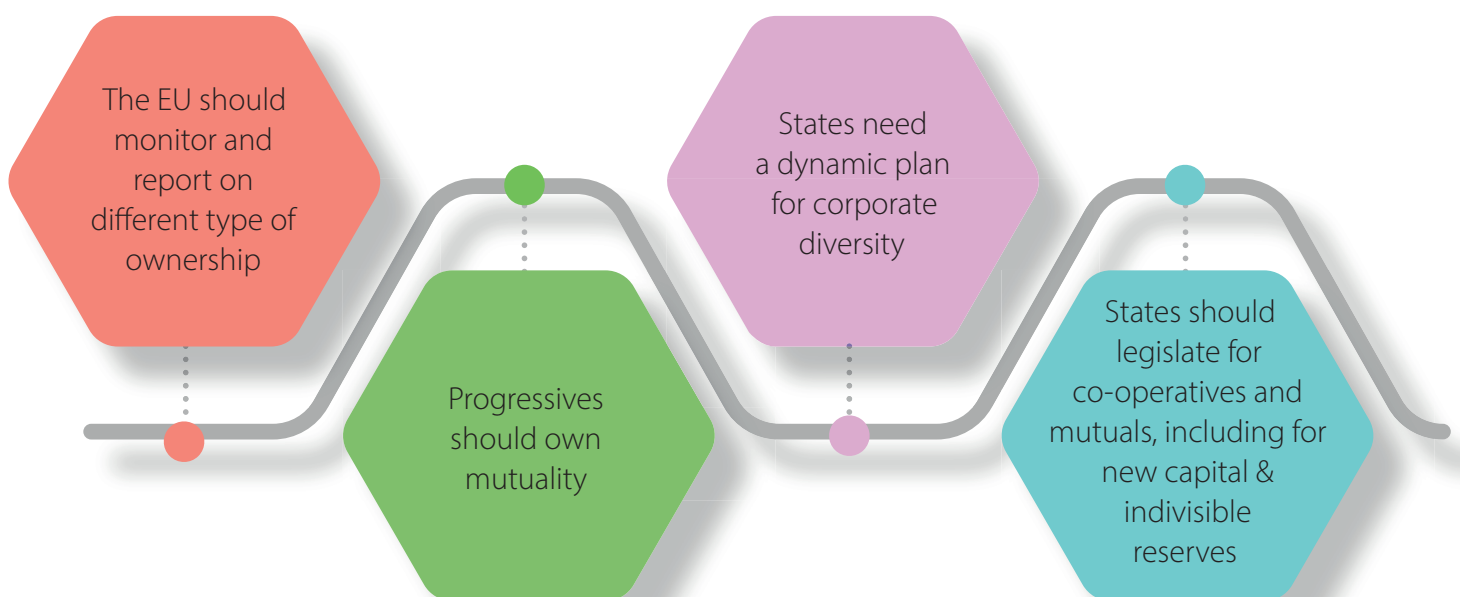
The EU should monitor and report on different type of ownership

Progressives should own mutuality

States need a dynamic plan for corporate diversity

States should legislate for co-operatives and mutuals, including for new capital & indivisible reserves